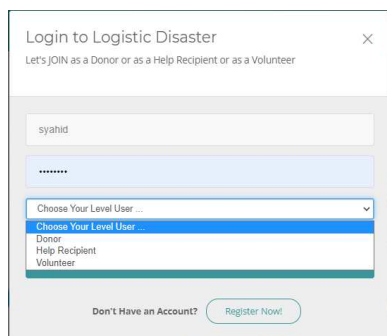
Login to Logistic Disaster
Let's JOIN as a Donor or as a Help Recipient or as a Volunteer

×

syahid

••••••••

Choose Your Level User ...

Choose Your Level User ...
Donor
Help Recipient
Volunteer

Don't Have an Account? Register Now!